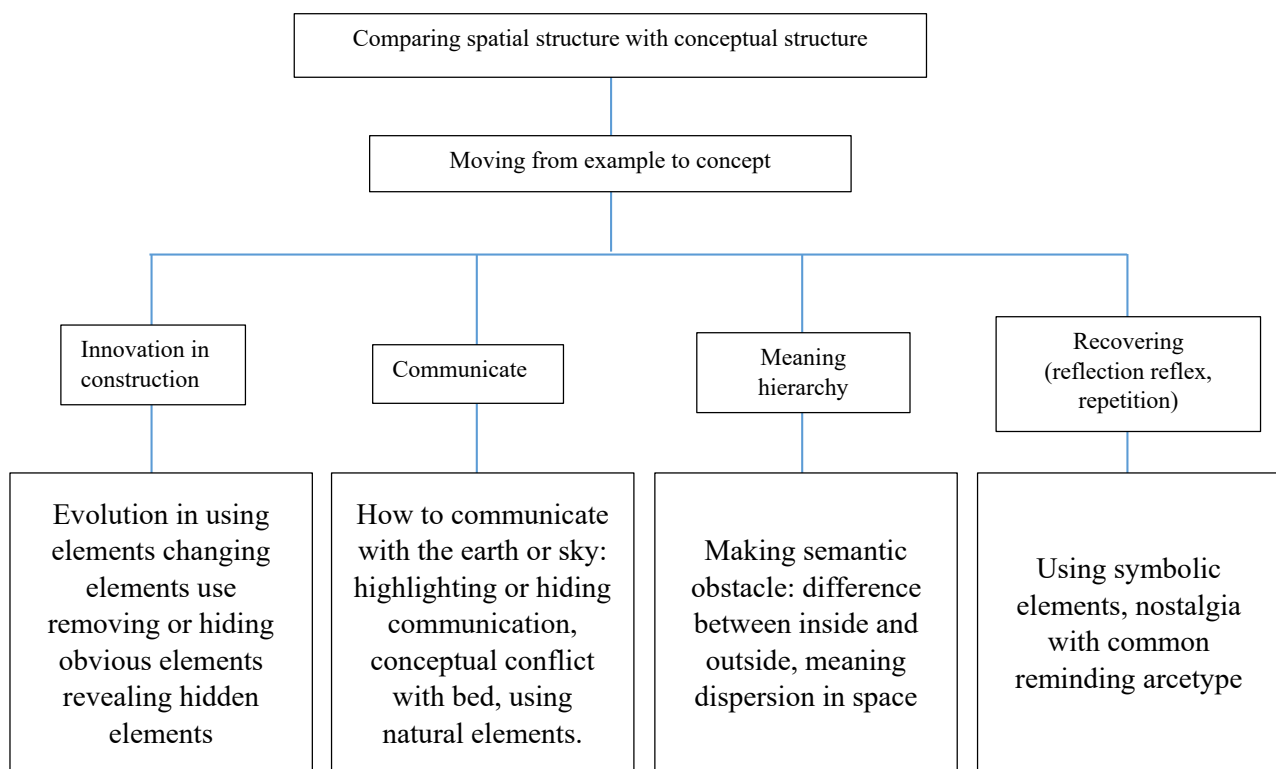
Comparing spatial structure with conceptual structure

Moving from example to concept

Innovation in construction

Communicate

Meaning hierarchy

Recovering (reflection reflex, repetition)

Evolution in using elements changing elements use removing or hiding obvious elements revealing hidden elements

How to communicate with the earth or sky: highlighting or hiding communication, conceptual conflict with bed, using natural elements.

Making semantic obstacle: difference between inside and outside, meaning dispersion in space

Using symbolic elements, nostalgia with common reminding arcetype